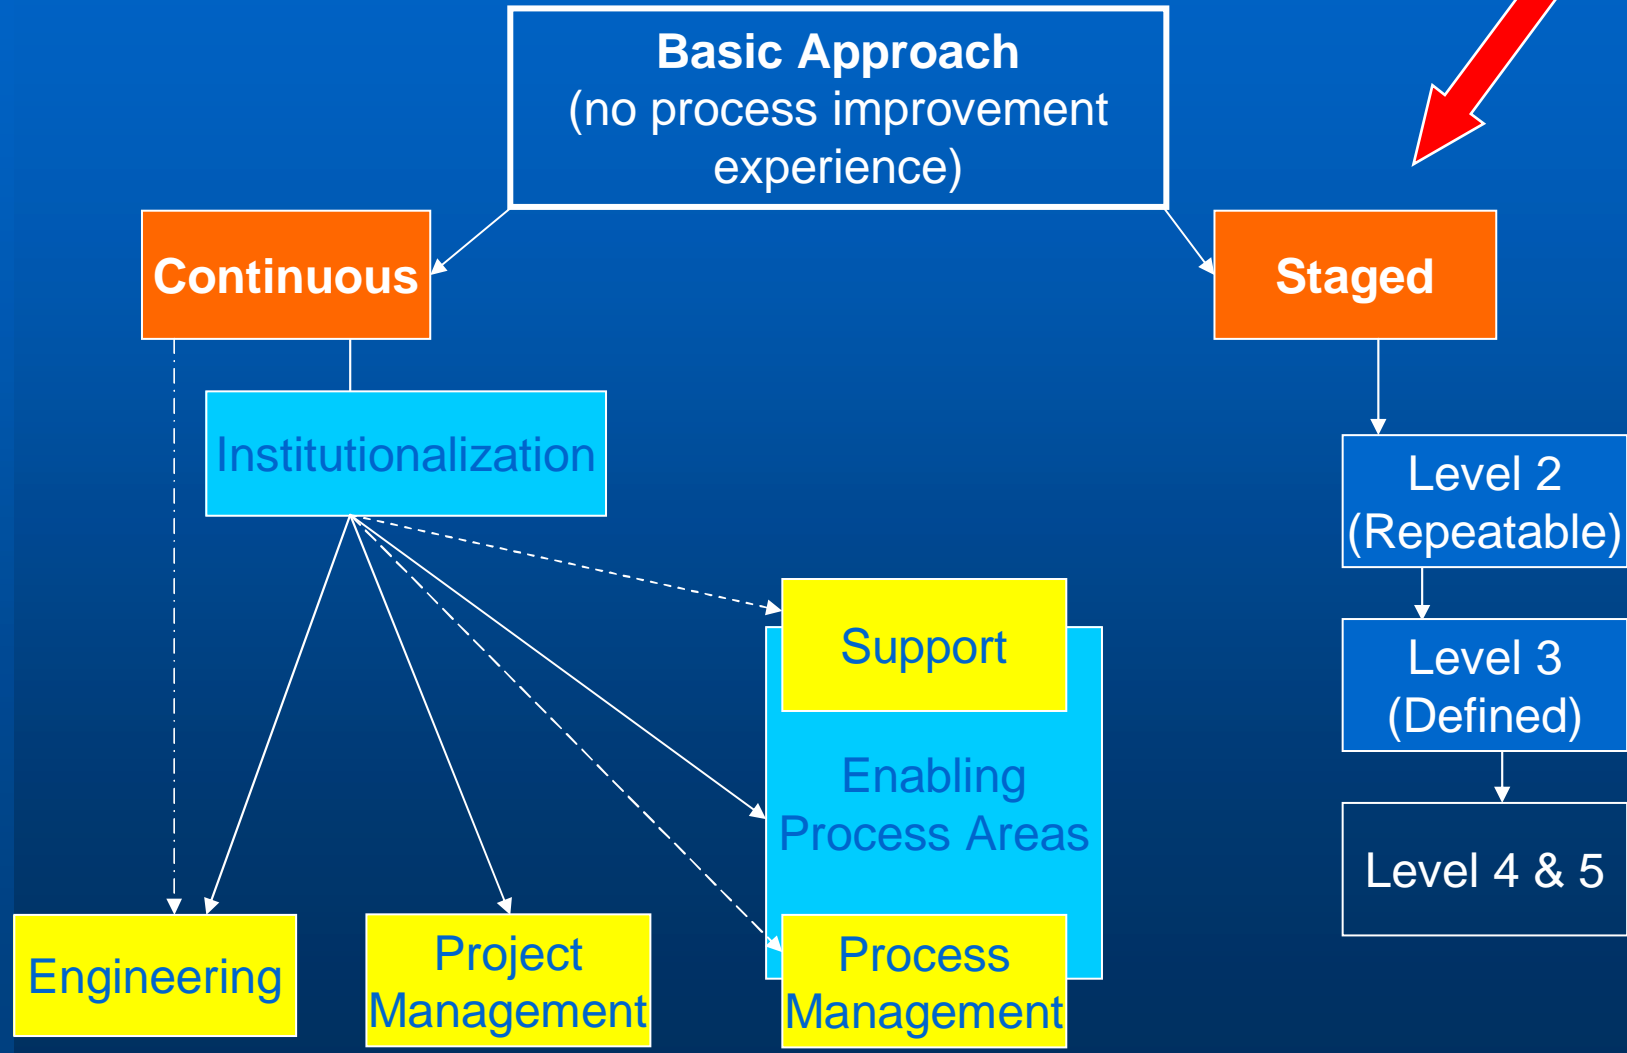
Basic Approach
(no process improvement experience)

Continuous

Staged

Institutionalization

Level 2
(Repeatable)

Level 3
(Defined)

Level 4 & 5

Support

Enabling Process Areas

Engineering

Project Management

Process Management